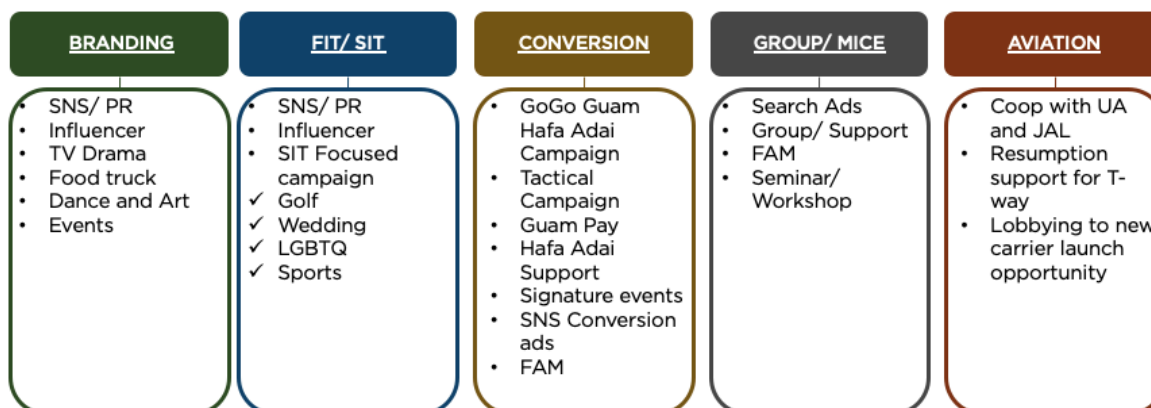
BRANDING

• SNS/ PR
• Influencer
• TV Drama
• Food truck
• Dance and Art
• Events

FIT/ SIT

• SNS/ PR
• Influencer
• SIT Focused campaign
✓ Golf
✓ Wedding
✓ LGBTQ
✓ Sports

CONVERSION

• GoGo Guam Hafa Adai Campaign
• Tactical Campaign
• Guam Pay
• Hafa Adai Support
• Signature events
• SNS Conversion ads
• FAM

GROUP/ MICE

• Search Ads
• Group/ Support
• FAM
• Seminar/ Workshop

AVIATION

• Coop with UA and JAL
• Resumption support for T-way
• Lobbying to new carrier launch opportunity